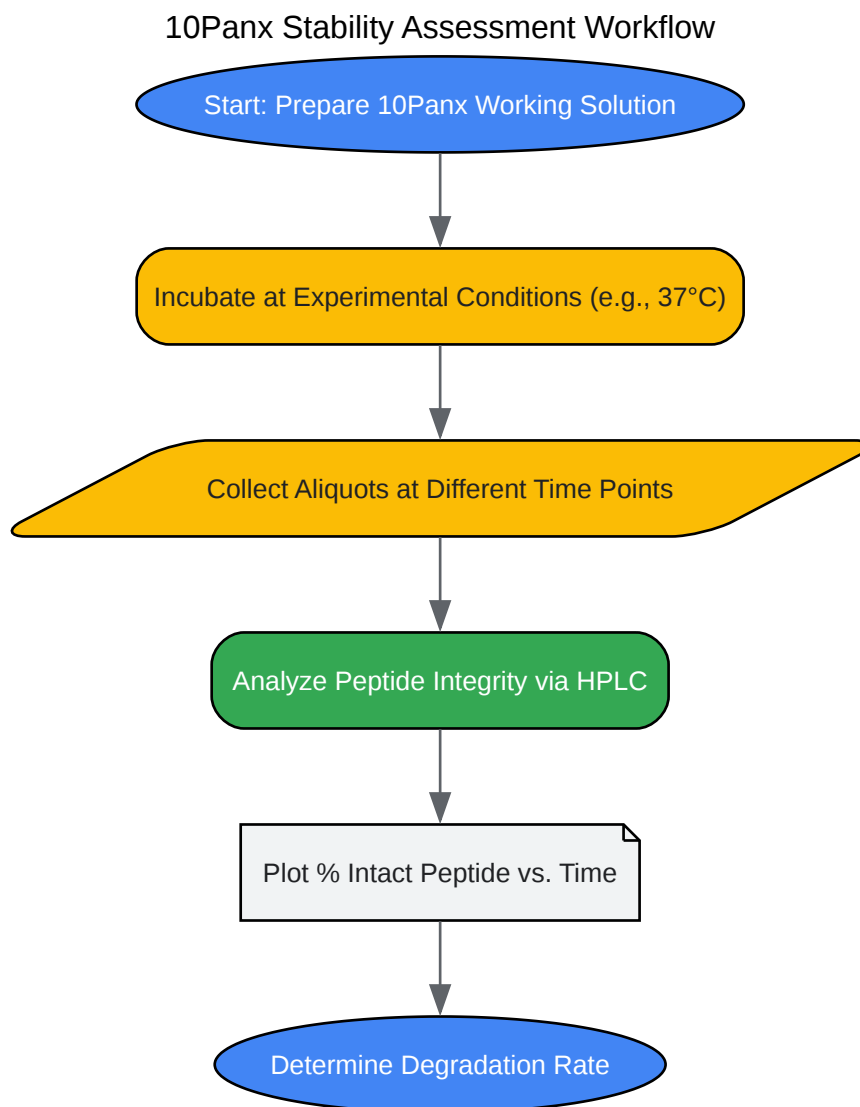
10Panx Stability Assessment Workflow

Start: Prepare 10Panx Working Solution

Incubate at Experimental Conditions (e.g., 37°C)

Collect Aliquots at Different Time Points

Analyze Peptide Integrity via HPLC

Plot % Intact Peptide vs. Time

Determine Degradation Rate